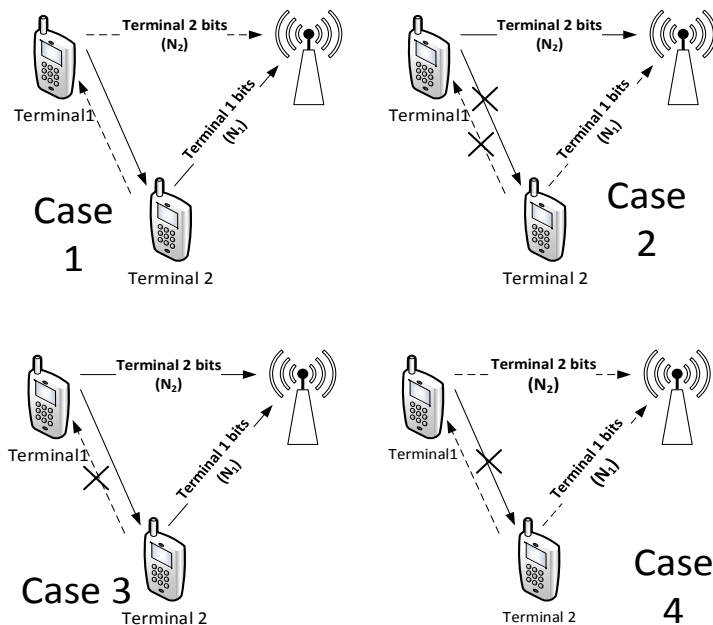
Terminal 2 bits
$(N_2)$
Terminal1
Terminal 1 bits
$(N_1)$
Case
1
Terminal 2

Terminal 2 bits
$(N_2)$
Terminal1
Terminal 1 bits
$(N_1)$
Case
2
Terminal 2

Terminal 2 bits
$(N_2)$
Terminal1
Terminal 1 bits
$(N_1)$
Case 3
Terminal 2

Terminal 2 bits
$(N_2)$
Terminal1
Terminal 1 bits
$(N_1)$
Case
4
Terminal 2